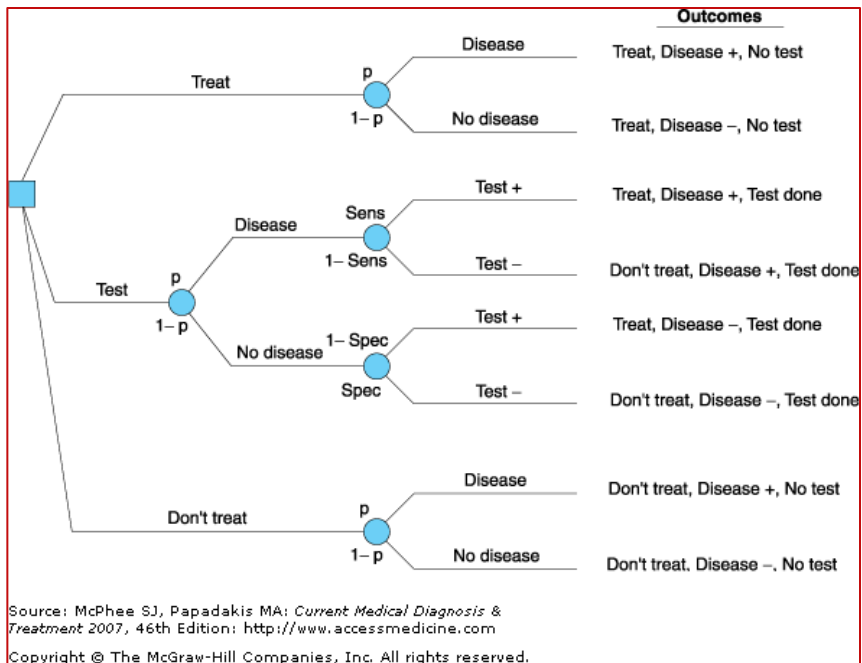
Outcomes

Treat

p

1 – p

Disease

Treat, Disease +, No test

No disease

Treat, Disease –, No test

Test

p

1 – p

Disease

Sens

1 – Sens

Test +

Treat, Disease +, Test done

Test –

Don't treat, Disease +, Test done

No disease

1 – Spec

Spec

Test +

Treat, Disease –, Test done

Test –

Don't treat, Disease –, Test done

Don't treat

p

1 – p

Disease

Don't treat, Disease +, No test

No disease

Don't treat, Disease –, No test

Source: McPhee SJ, Papadakis MA: *Current Medical Diagnosis & Treatment 2007*, 46th Edition: http://www.accessmedicine.com

Copyright © The McGraw-Hill Companies, Inc. All rights reserved.